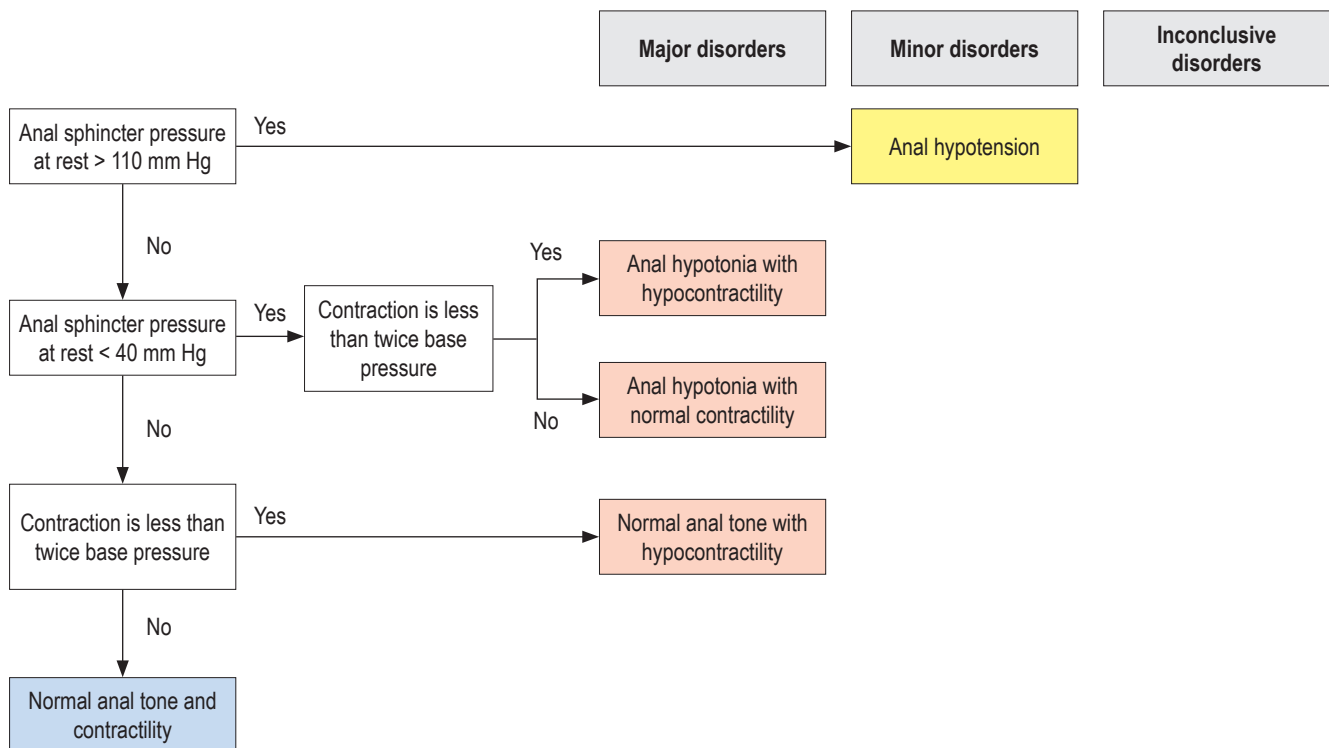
Major disorders

Minor disorders

Inconclusive disorders

Anal sphincter pressure at rest > 110 mm Hg

Yes

Anal hypotension

No

Anal sphincter pressure at rest < 40 mm Hg

Yes

Contraction is less than twice base pressure

Yes

Anal hypotonia with hypocontractility

No

Anal hypotonia with normal contractility

No

Contraction is less than twice base pressure

Yes

Normal anal tone with hypocontractility

No

Normal anal tone and contractility